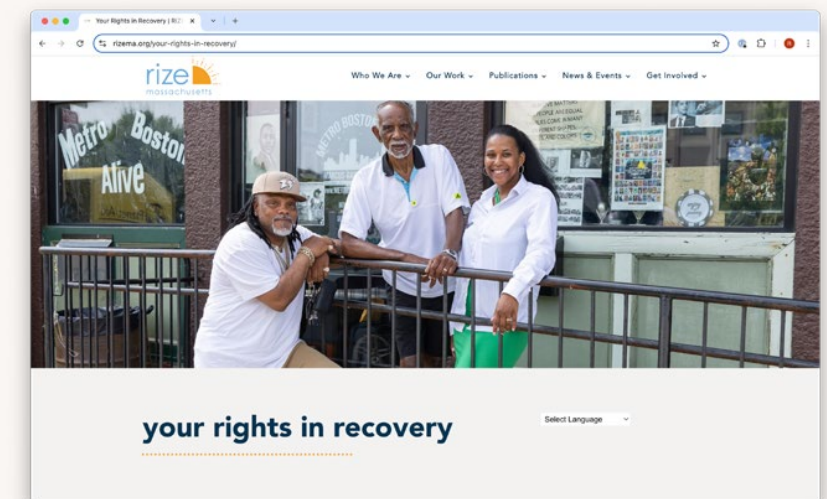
Your Rights in Recovery | RIZE

rizema.org/your-rights-in-recovery/

rize
massachusetts

Who We Are ⌄ Our Work ⌄ Publications ⌄ News & Events ⌄ Get Involved ⌄

Metro Boston Alive

METRO BOSTON

your rights in recovery

Select Language